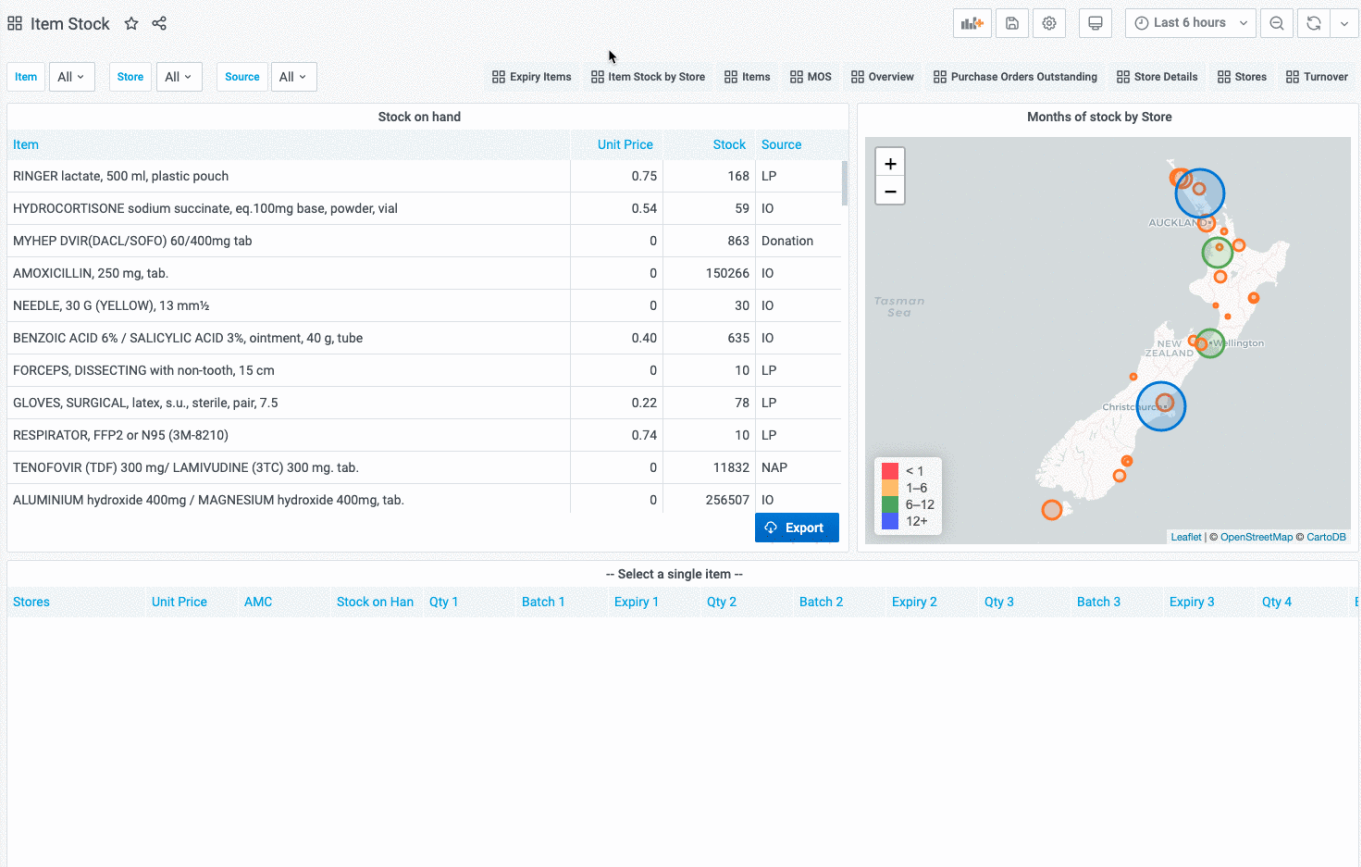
Item Stock

Last 6 hours

Item All
Store All
Source All

Expiry Items
Item Stock by Store
Items
MOS
Overview
Purchase Orders Outstanding
Store Details
Stores
Turnover

Stock on hand

| Item | Unit Price | Stock | Source |
|---|---|---|---|
| RINGER lactate, 500 ml, plastic pouch | 0.75 | 168 | LP |
| HYDROCORTISONE sodium succinate, eq.100mg base, powder, vial | 0.54 | 59 | IO |
| MYHEP DVIR(DACL/SOFO) 60/400mg tab | 0 | 863 | Donation |
| AMOXICILLIN, 250 mg, tab. | 0 | 150266 | IO |
| NEEDLE, 30 G (YELLOW), 13 mm½ | 0 | 30 | IO |
| BENZOIC ACID 6% / SALICYLIC ACID 3%, ointment, 40 g, tube | 0.40 | 635 | IO |
| FORCEPS, DISSECTING with non-tooth, 15 cm | 0 | 10 | LP |
| GLOVES, SURGICAL, latex, s.u., sterile, pair, 7.5 | 0.22 | 78 | LP |
| RESPIRATOR, FFP2 or N95 (3M-8210) | 0.74 | 10 | LP |
| TENOFOVIR (TDF) 300 mg/ LAMIVUDINE (3TC) 300 mg. tab. | 0 | 11832 | NAP |
| ALUMINIUM hydroxide 400mg / MAGNESIUM hydroxide 400mg, tab. | 0 | 256507 | IO |

Export

Months of stock by Store

+
−
AUCKLAND
Tasman Sea
NEW ZEALAND
Wellington
Christchurch
< 1
1–6
6–12
12+
Leaflet | © OpenStreetMap © CartoDB

-- Select a single item --

| Stores | Unit Price | AMC | Stock on Han | Qty 1 | Batch 1 | Expiry 1 | Qty 2 | Batch 2 | Expiry 2 | Qty 3 | Batch 3 | Expiry 3 | Qty 4 | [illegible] |
|---|---|---|---|---|---|---|---|---|---|---|---|---|---|---|